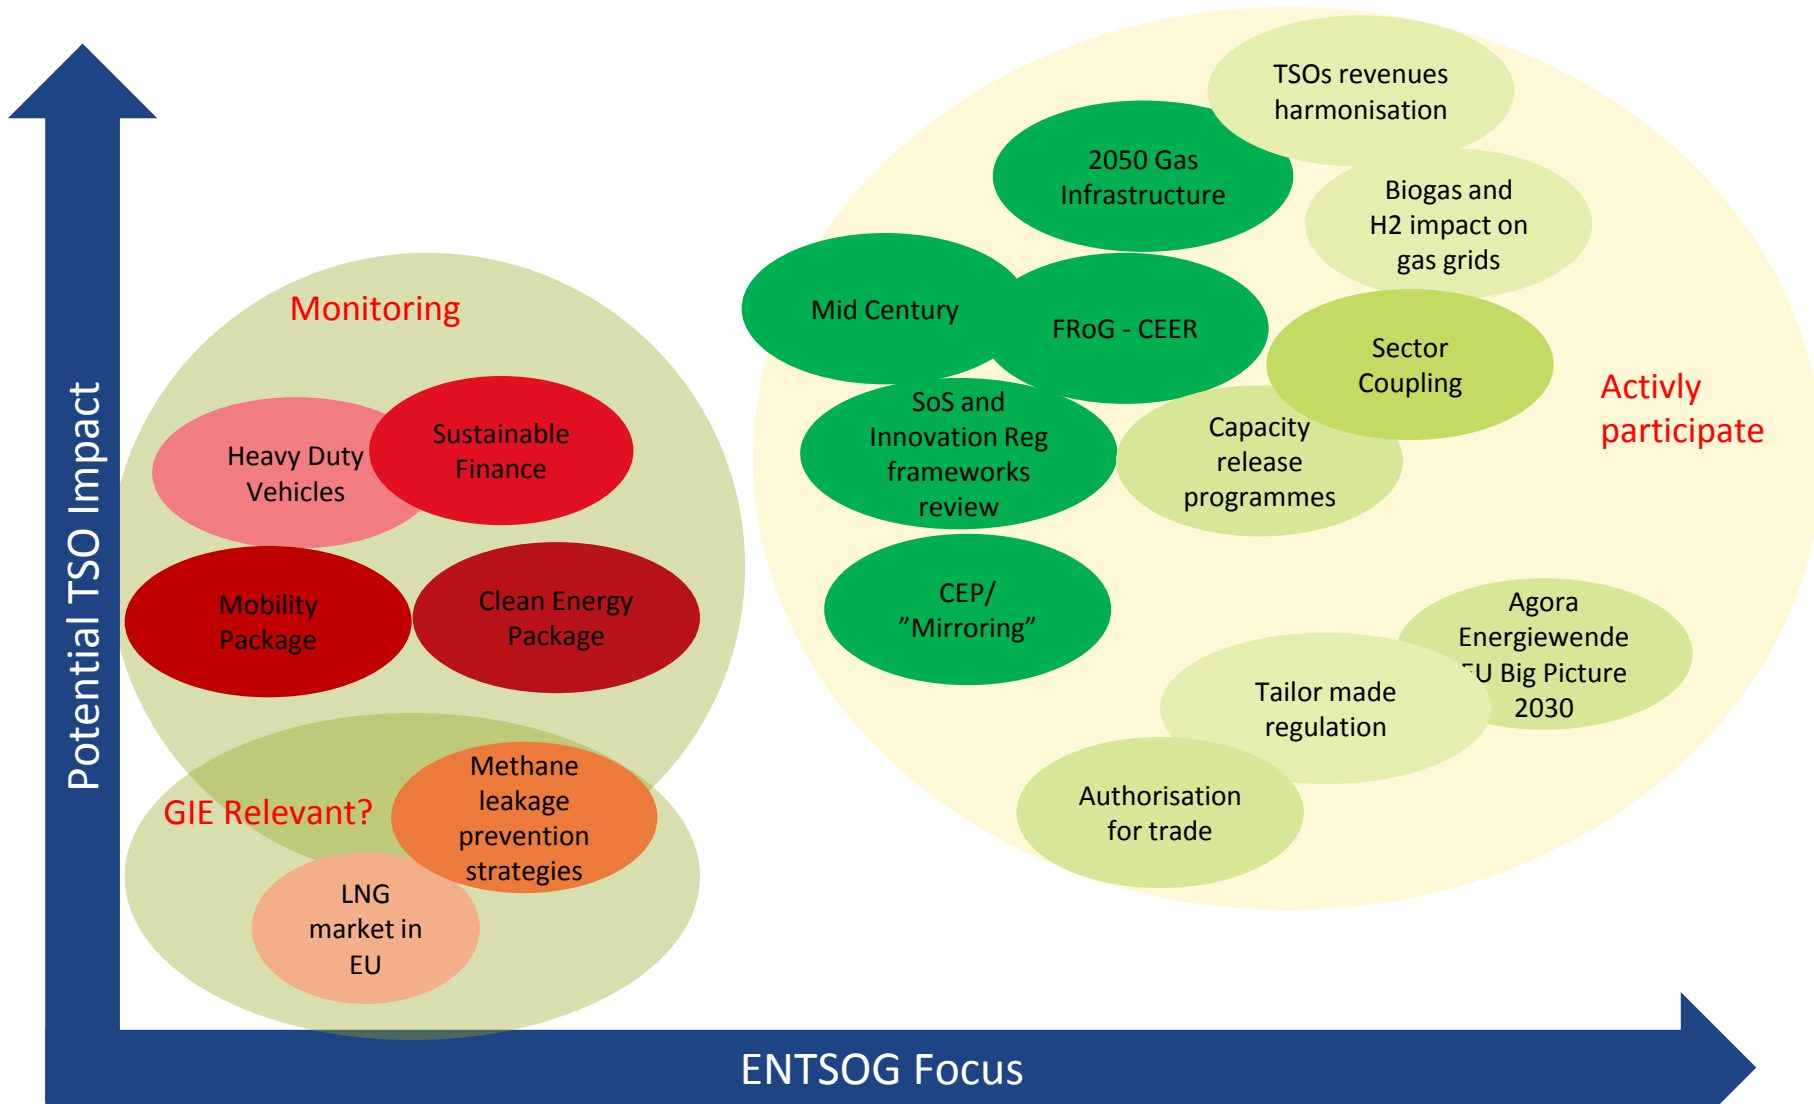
Potential TSO Impact

Monitoring

Heavy Duty Vehicles

Sustainable Finance

Mobility Package

Clean Energy Package

GIE Relevant?

Methane leakage prevention strategies

LNG market in EU

TSOs revenues harmonisation

2050 Gas Infrastructure

Biogas and H2 impact on gas grids

Mid Century

FRoG - CEER

Sector Coupling

Activly participate

SoS and Innovation Reg frameworks review

Capacity release programmes

CEP/ "Mirroring"

Agora Energiewende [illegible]U Big Picture 2030

Tailor made regulation

Authorisation for trade

ENTSOG Focus